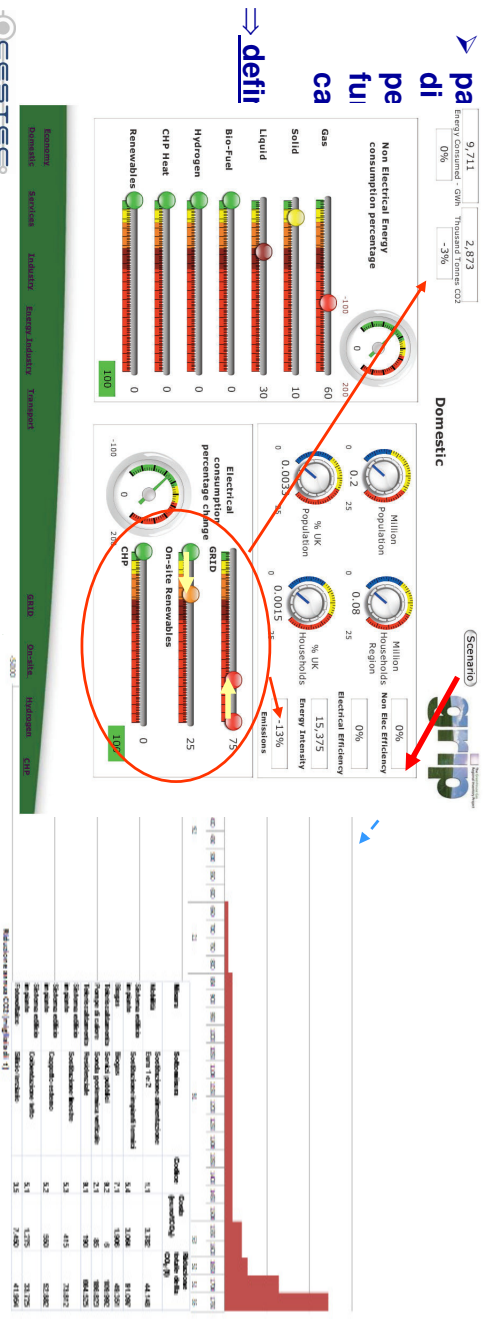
pa
di
pe
fu
ca

⇒ defi

9,711
Energy Consumed - GWh
0%

2,873
Thousand Tonnes CO2
- 3%

Domestic

Scenario

Non Electrical Energy consumption percentage

Gas
60

Solid
10

Liquid
30

Bio-Fuel
0

Hydrogen
0

CHP Heat
0

Renewables
0

100

-100
0
200

Million Population
0.2
0
25
% UK Population
0.0033

Million Households Region
0.08
0
25
% UK Households
0.0015

0%
Non Elec Efficiency

0%
Electrical Efficiency

15,375
Energy Intensity

-13%
Emissions

Electrical consumption percentage change
-100
0
200

GRID
75

On-site Renewables
25

CHP
0

100

Economy
Domestic
Services
Industry
Energy Industry
Transport

GRID
On-site
Hydrogen
CHP

-5800

Riduzione annua CO2 (migliaia di t)